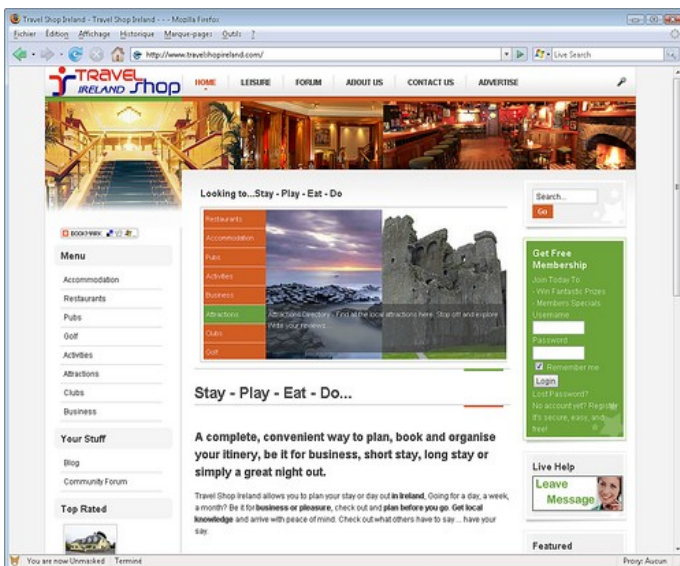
Travel Shop Ireland - Travel Shop Ireland - - - Mozilla Firefox
Fichier Édition Affichage Historique Marque-pages Outils ?
http://www.travelshopireland.com/
Live Search

TRAVEL IRELAND Shop
HOME LEISURE FORUM ABOUT US CONTACT US ADVERTISE

Looking to...Stay - Play - Eat - Do

Restaurants
Accommodation
Pubs
Activities
Business
Attractions
Clubs
Golf

Attractions Directory - Find all the local attractions here. Stop off and explore. Write your reviews.

BOOKMARK

Menu
Accommodation
Restaurants
Pubs
Golf
Activities
Attractions
Clubs
Business

Your Stuff
Blog
Community Forum

Top Rated

Stay - Play - Eat - Do...

A complete, convenient way to plan, book and organise your itinery, be it for business, short stay, long stay or simply a great night out.

Travel Shop Ireland allows you to plan your stay or day out in Ireland. Going for a day, a week, a month? Be it for business or pleasure, check out and plan before you go. Get local knowledge and arrive with peace of mind. Check out what others have to say ... have your say.

Search...
Go

Get Free Membership
Join Today To:
- Win Fantastic Prizes
- Members Specials
Username
Password
Remember me
Login
Lost Password?
No account yet? Register
It's secure, easy, and free!

Live Help
Leave Message

Featured

You are now Unmasked Terminé
Proxy: Aucun